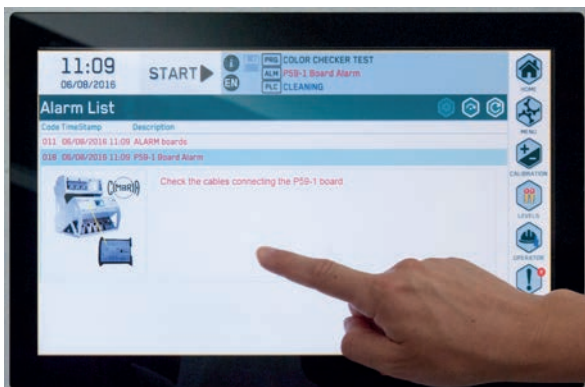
11:09
06/08/2016

START

EN

PRG COLOR CHECKER TEST
ALM P59-1 Board Alarm
PLC CLEANING

Alarm List

| Code | TimeStamp | Description |
|---|---|---|
| 011 | 06/08/2016 11:09 | ALARM boards |
| 018 | 06/08/2016 11:09 | P59-1 Board Alarm |

CIMBRIA

Check the cables connecting the P59-1 board

HOME
MENU
CALIBRATION
LEVELS
OPERATOR